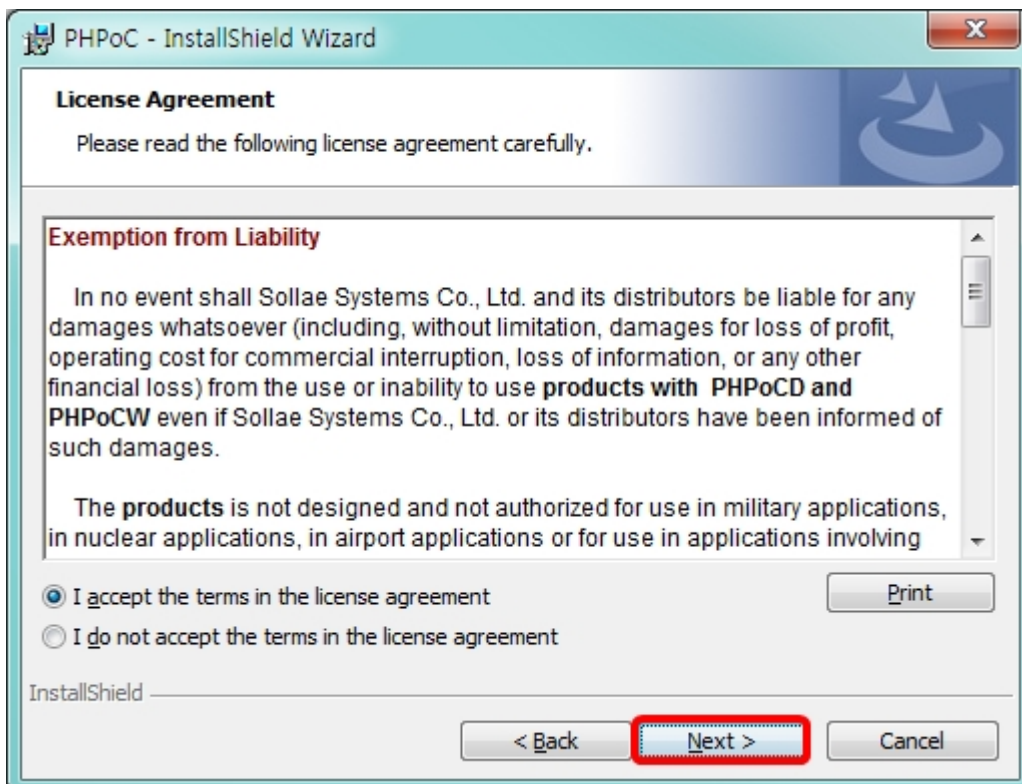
PHPoC - InstallShield Wizard

License Agreement

Please read the following license agreement carefully.

Exemption from Liability

In no event shall Sollae Systems Co., Ltd. and its distributors be liable for any damages whatsoever (including, without limitation, damages for loss of profit, operating cost for commercial interruption, loss of information, or any other financial loss) from the use or inability to use products with PHPoCD and PHPoCW even if Sollae Systems Co., Ltd. or its distributors have been informed of such damages.

The products is not designed and not authorized for use in military applications, in nuclear applications, in airport applications or for use in applications involving

I accept the terms in the license agreement

I do not accept the terms in the license agreement

Print

InstallShield

< Back

Next >

Cancel